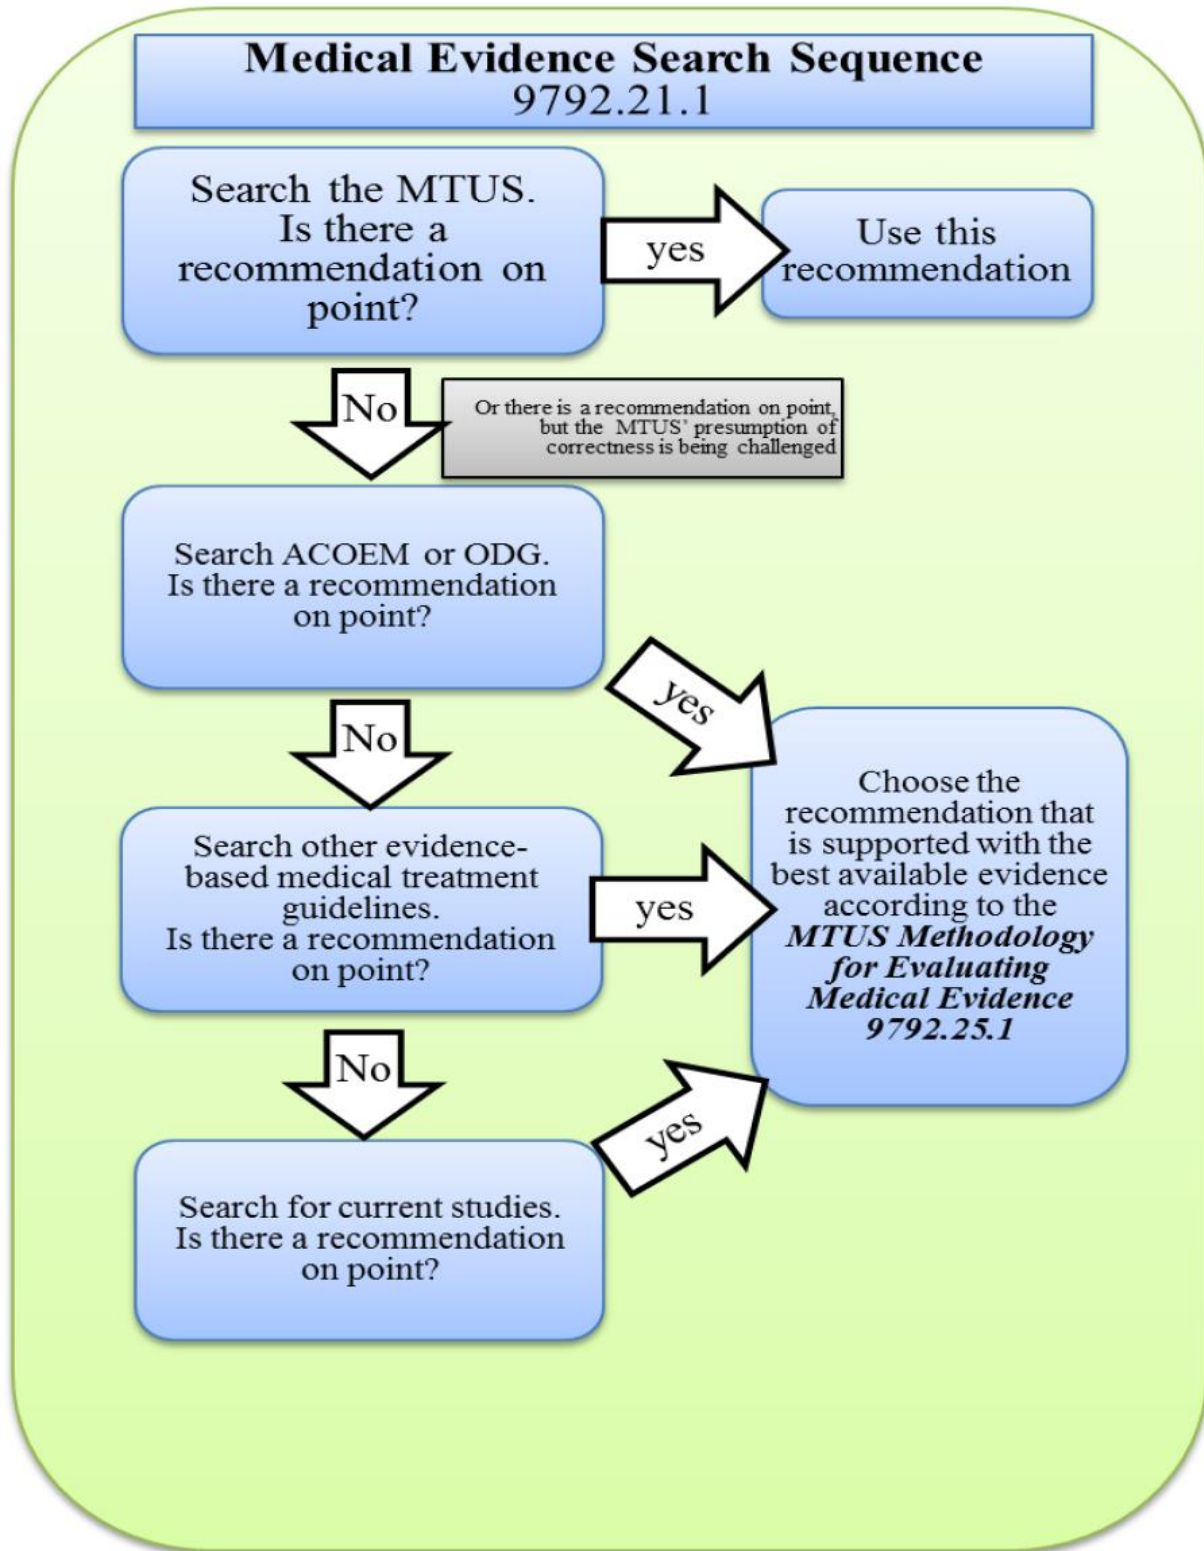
**Medical Evidence Search Sequence**
9792.21.1

Search the MTUS. Is there a recommendation on point?

yes

Use this recommendation

No

Or there is a recommendation on point, but the MTUS' presumption of correctness is being challenged

Search ACOEM or ODG. Is there a recommendation on point?

yes

No

Search other evidence-based medical treatment guidelines. Is there a recommendation on point?

yes

Choose the recommendation that is supported with the best available evidence according to the ***MTUS Methodology for Evaluating Medical Evidence 9792.25.1***

No

yes

Search for current studies. Is there a recommendation on point?